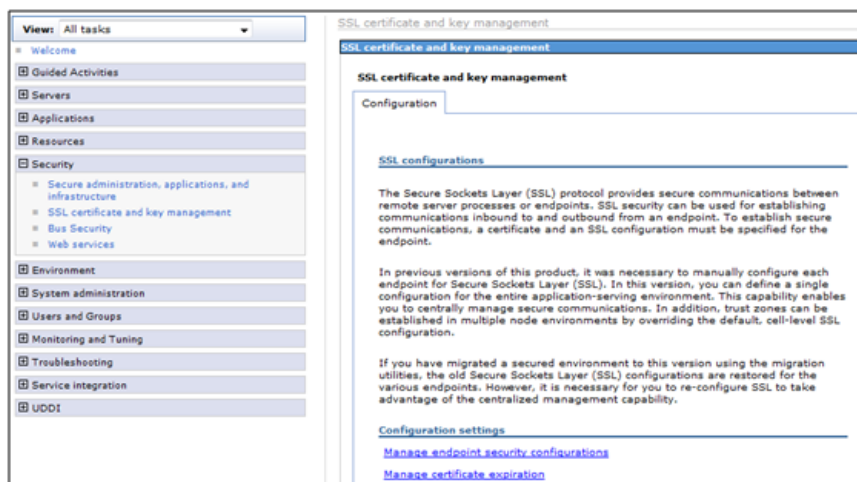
View: All tasks

Welcome

Guided Activities

Servers

Applications

Resources

Security

Secure administration, applications, and infrastructure

SSL certificate and key management

Bus Security

Web services

Environment

System administration

Users and Groups

Monitoring and Tuning

Troubleshooting

Service integration

UDDI

SSL certificate and key management

SSL certificate and key management

SSL certificate and key management

Configuration

SSL configurations

The Secure Sockets Layer (SSL) protocol provides secure communications between remote server processes or endpoints. SSL security can be used for establishing communications inbound to and outbound from an endpoint. To establish secure communications, a certificate and an SSL configuration must be specified for the endpoint.

In previous versions of this product, it was necessary to manually configure each endpoint for Secure Sockets Layer (SSL). In this version, you can define a single configuration for the entire application-serving environment. This capability enables you to centrally manage secure communications. In addition, trust zones can be established in multiple node environments by overriding the default, cell-level SSL configuration.

If you have migrated a secured environment to this version using the migration utilities, the old Secure Sockets Layer (SSL) configurations are restored for the various endpoints. However, it is necessary for you to re-configure SSL to take advantage of the centralized management capability.

Configuration settings

Manage endpoint security configurations

Manage certificate expiration